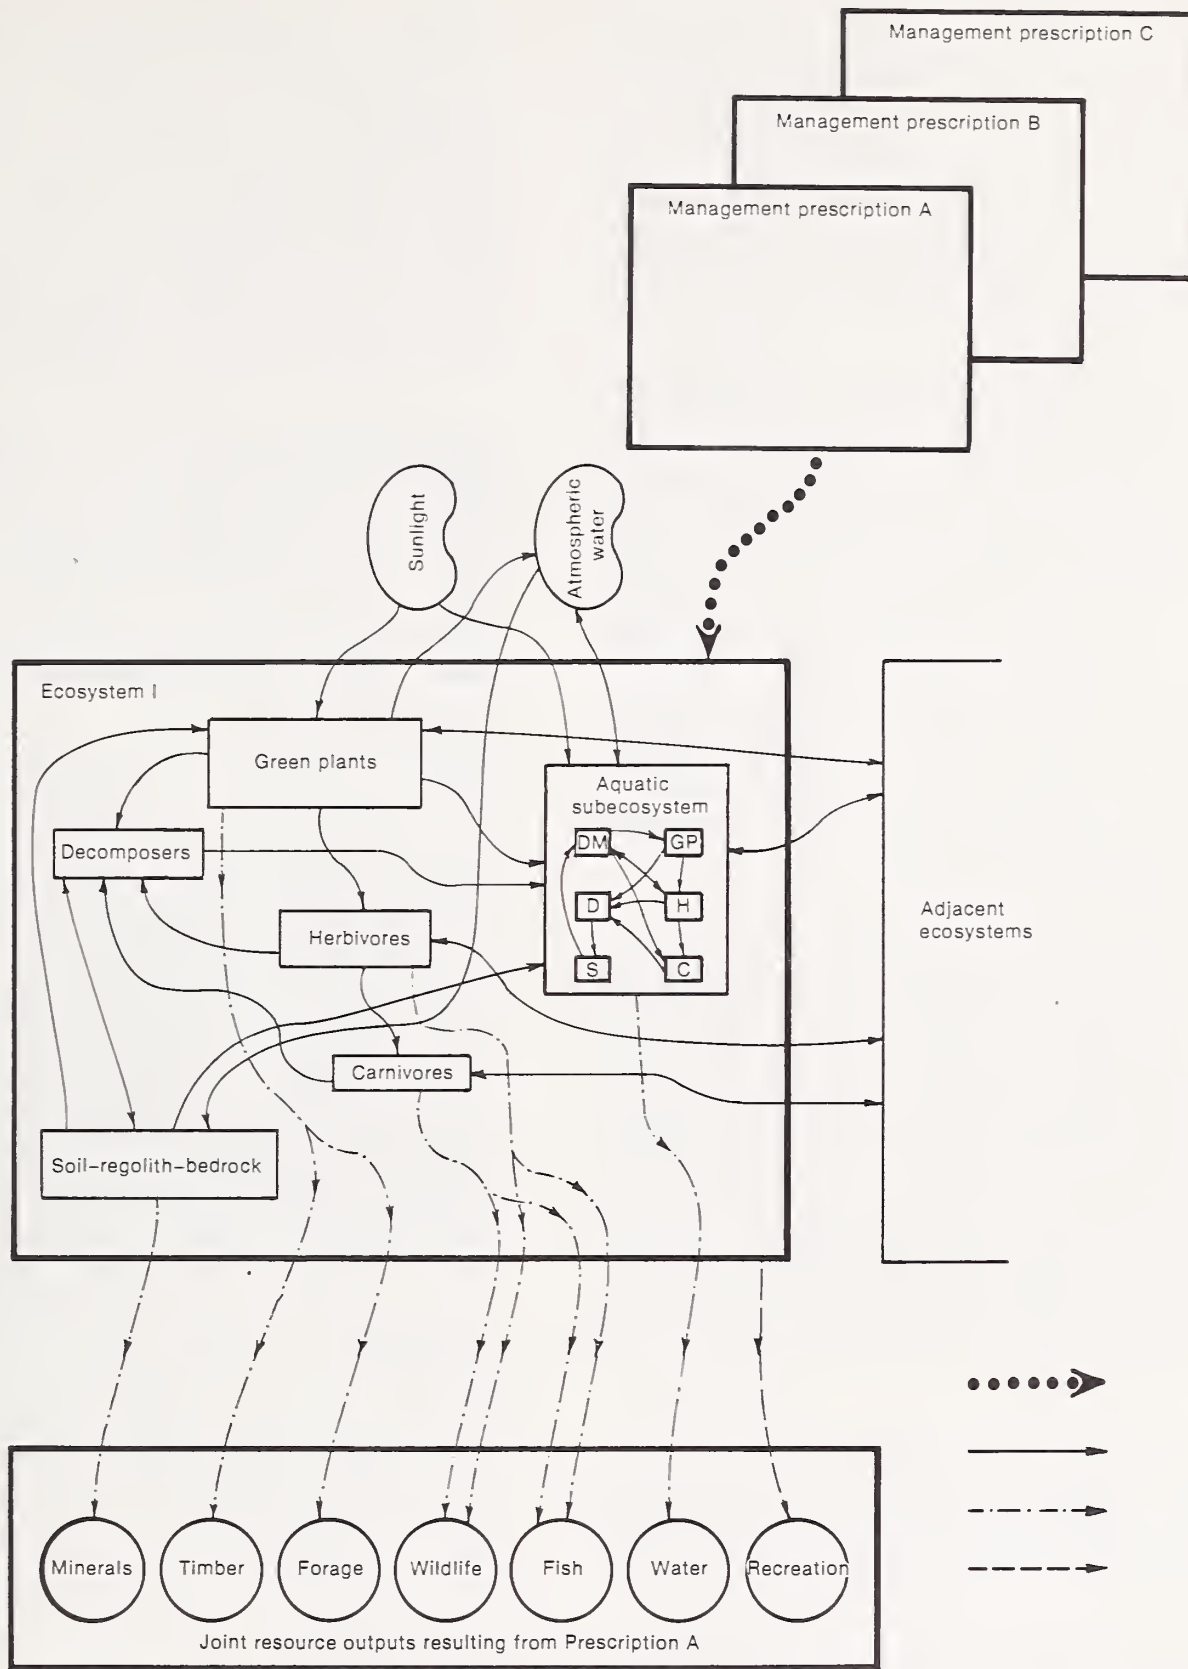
Management prescription C

Management prescription B

Management prescription A

Sunlight

Atmospheric water

Ecosystem I

Green plants

Decomposers

Aquatic subecosystem

DM

GP

D

H

S

C

Herbivores

Carnivores

Soil–regolith–bedrock

Adjacent ecosystems

Minerals

Timber

Forage

Wildlife

Fish

Water

Recreation

Joint resource outputs resulting from Prescription A